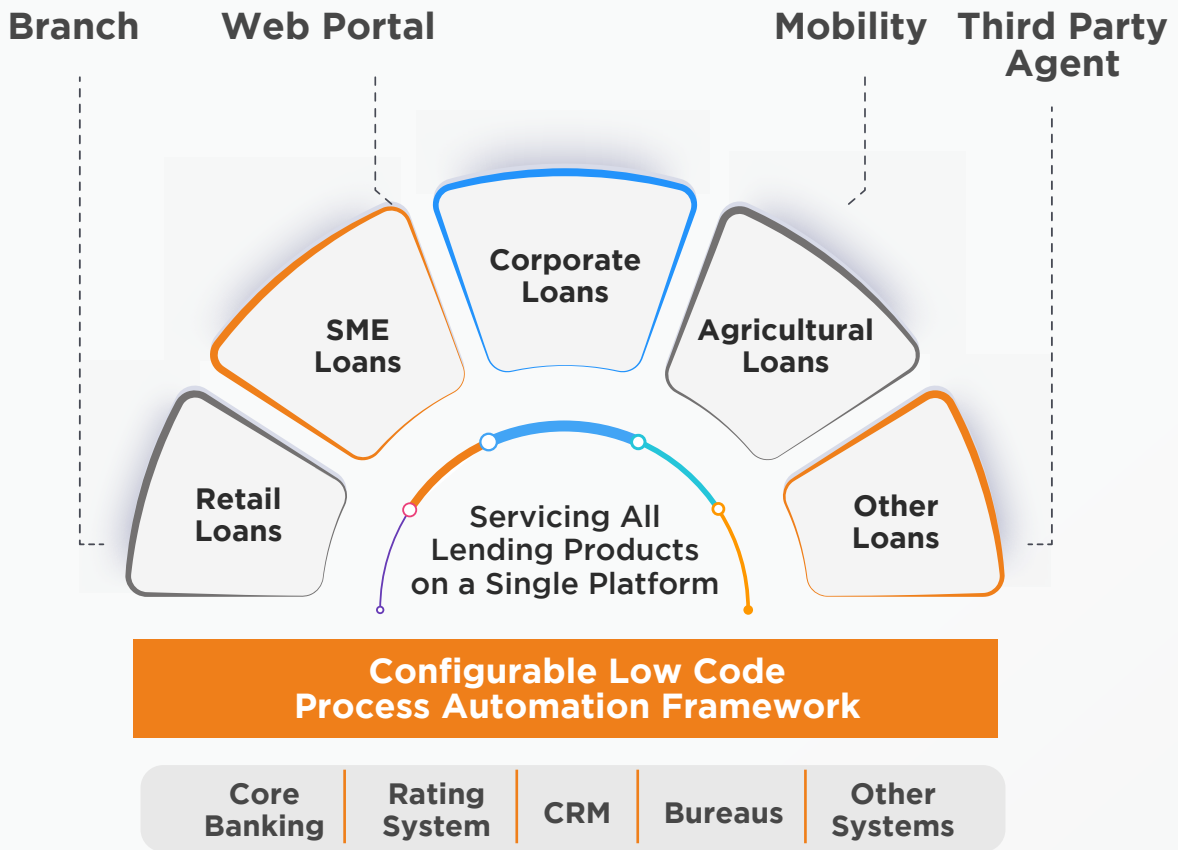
Branch
Web Portal
Mobility
Third Party Agent

Corporate Loans
SME Loans
Agricultural Loans
Retail Loans
Other Loans

Servicing All Lending Products on a Single Platform

Configurable Low Code Process Automation Framework

| Core Banking | Rating System | CRM | Bureaus | Other Systems |